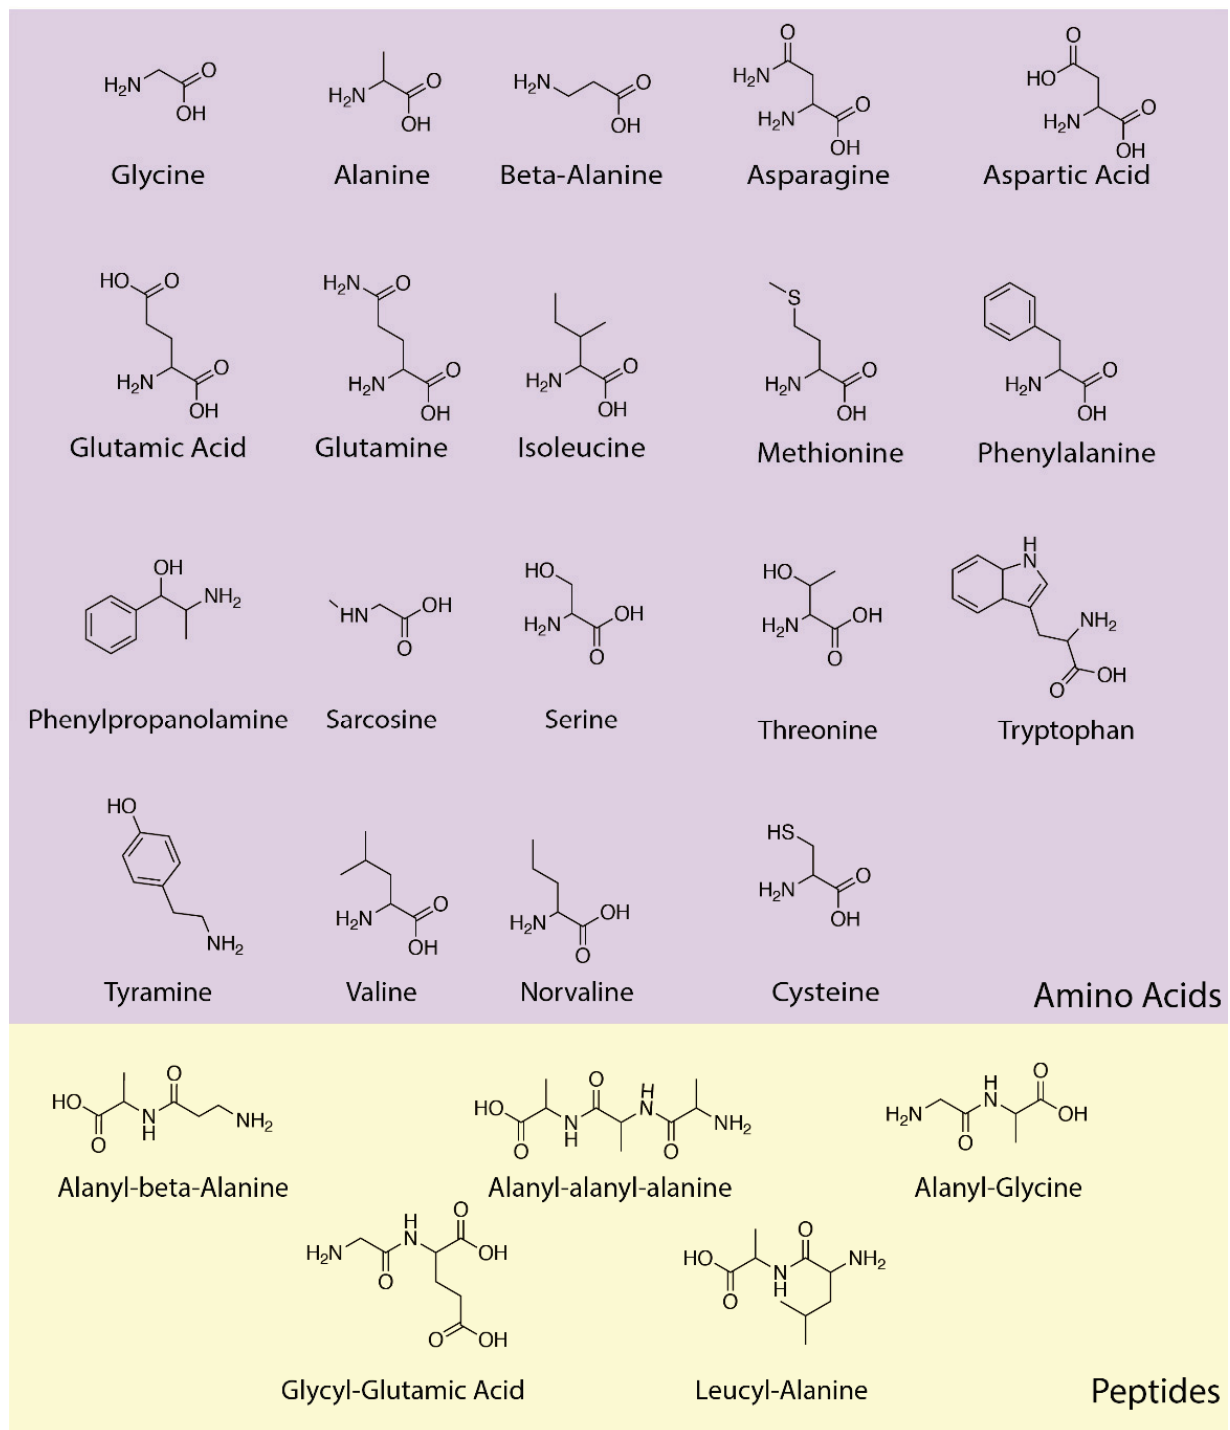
$H_2N$ O OH
Glycine

$H_2N$ O OH
Alanine

$H_2N$ O OH
Beta-Alanine

O $H_2N$ $H_2N$ O OH
Asparagine

O HO $H_2N$ O OH
Aspartic Acid

HO O $H_2N$ O OH
Glutamic Acid

$H_2N$ O $H_2N$ O OH
Glutamine

$H_2N$ O OH
Isoleucine

S $H_2N$ O OH
Methionine

$H_2N$ O OH
Phenylalanine

OH $NH_2$
Phenylpropanolamine

HN OH O
Sarcosine

HO $H_2N$ OH O
Serine

HO $H_2N$ OH O
Threonine

H N $NH_2$ O OH
Tryptophan

HO $NH_2$
Tyramine

$H_2N$ O OH
Valine

$H_2N$ OH O
Norvaline

HS $H_2N$ O OH
Cysteine

Amino Acids

HO O N H O $NH_2$
Alanyl-beta-Alanine

HO O N H O H N O $NH_2$
Alanyl-alanyl-alanine

$H_2N$ O H N O OH
Alanyl-Glycine

$H_2N$ O H N O OH O OH
Glycyl-Glutamic Acid

HO O N H O $NH_2$
Leucyl-Alanine

Peptides